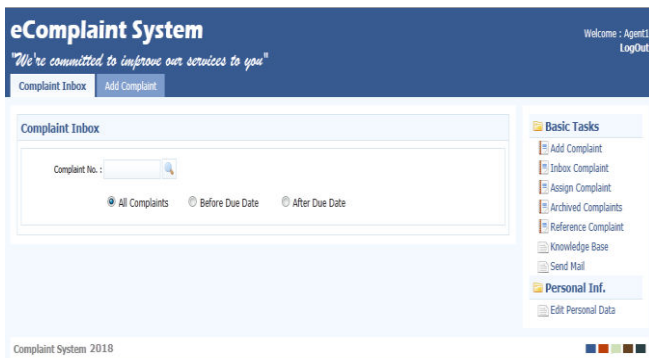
eComplaint System

"We're committed to improve our services to you"

Welcome : Agent1
LogOut

Complaint Inbox
Add Complaint

Complaint Inbox

Complaint No. :

All Complaints
Before Due Date
After Due Date

Basic Tasks
Add Complaint
Inbox Complaint
Assign Complaint
Archived Complaints
Reference Complaint
Knowledge Base
Send Mail

Personal Inf.
Edit Personal Data

Complaint System 2018